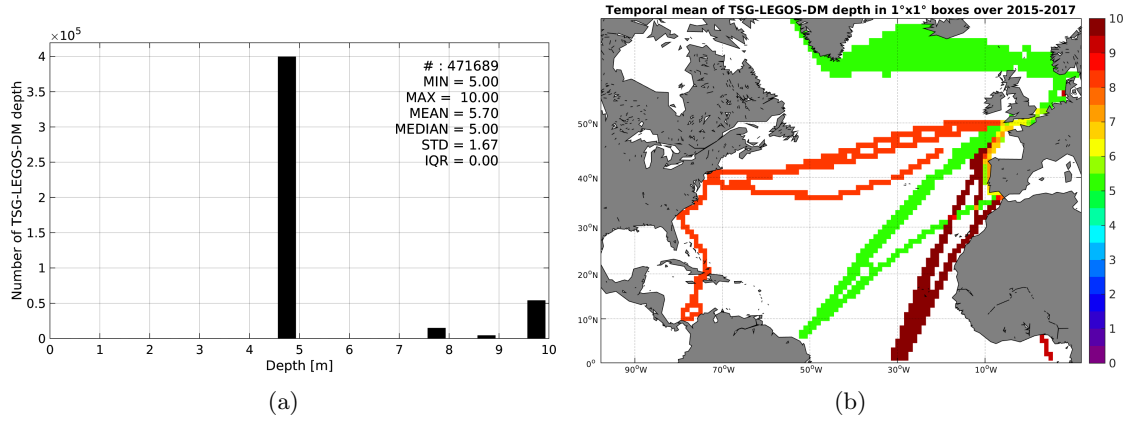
$\times10^5$

Number of TSG-LEGOS-DM depth

4
3.5
3
2.5
2
1.5
1
0.5
0

# : 471689
MIN = 5.00
MAX = 10.00
MEAN = 5.70
MEDIAN = 5.00
STD = 1.67
IQR = 0.00

0 1 2 3 4 5 6 7 8 9 10

Depth [m]

(a)

Temporal mean of TSG-LEGOS-DM depth in 1°x1° boxes over 2015-2017

50°N
40°N
30°N
20°N
10°N
0°

90°W 70°W 50°W 30°W 10°W

10
9
8
7
6
5
4
3
2
1
0

(b)